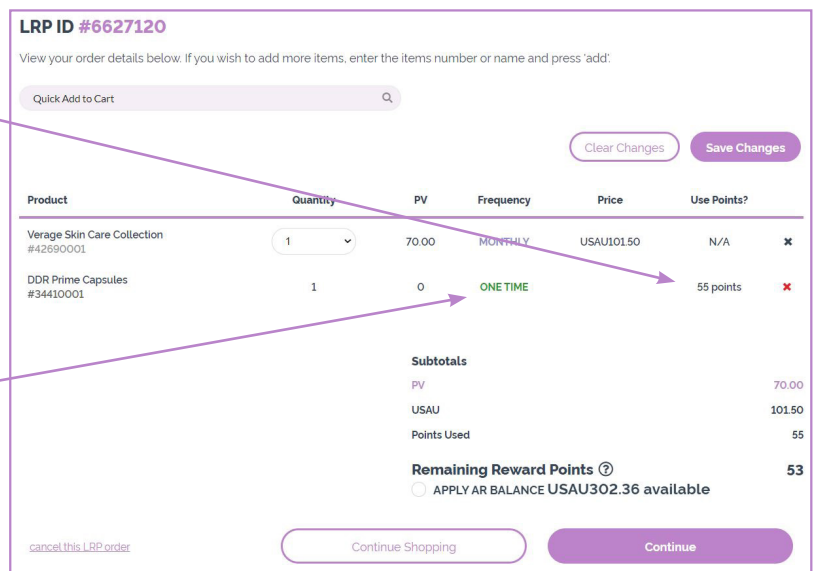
LRP ID #6627120

View your order details below. If you wish to add more items, enter the items number or name and press 'add'.

Quick Add to Cart

Clear Changes

Save Changes

| Product | Quantity | PV | Frequency | Price | Use Points? | |
|---|---|---|---|---|---|---|
| Verage Skin Care Collection #42690001 | 1 | 70.00 | MONTHLY | USAU101.50 | N/A | ✖ |
| DDR Prime Capsules #34410001 | 1 | 0 | ONE TIME | | 55 points | ✖ |

Subtotals

PV 70.00

USAU 101.50

Points Used 55

Remaining Reward Points ⓘ 53

APPLY AR BALANCE USAU302.36 available

cancel this LRP order

Continue Shopping

Continue